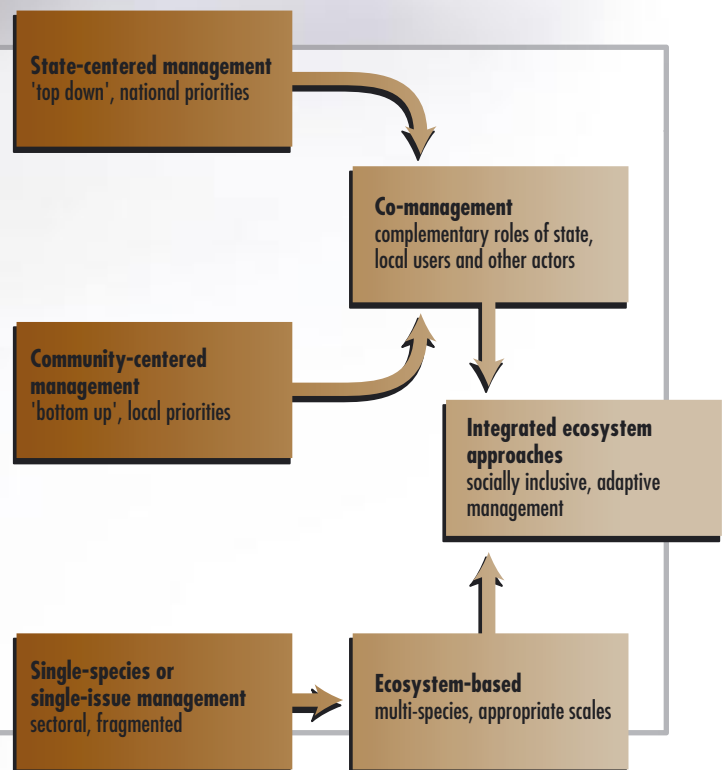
**State-centered management**
'top down', national priorities

**Co-management**
complementary roles of state, local users and other actors

**Community-centered management**
'bottom up', local priorities

**Integrated ecosystem approaches**
socially inclusive, adaptive management

**Single-species or single-issue management**
sectoral, fragmented

**Ecosystem-based**
multi-species, appropriate scales